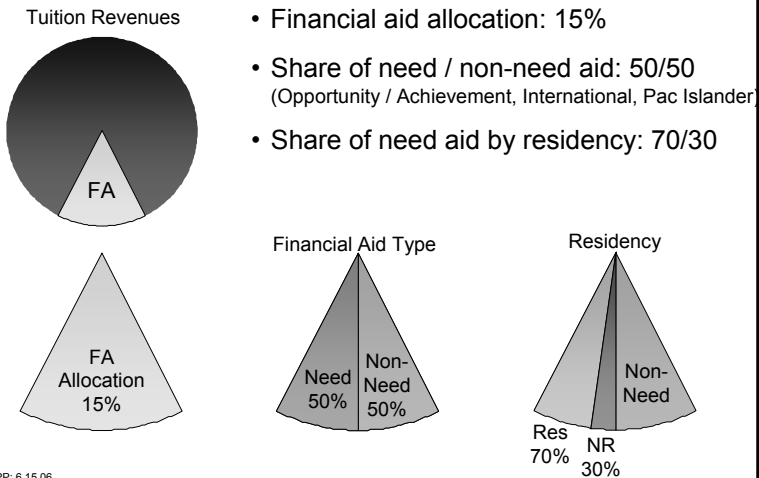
Tuition Revenues

FA

• Financial aid allocation: 15%

• Share of need / non-need aid: 50/50
(Opportunity / Achievement, International, Pac Islander)

• Share of need aid by residency: 70/30

FA Allocation 15%

Financial Aid Type

Need 50%

Non-Need 50%

Residency

Non-Need

Res 70%

NR 30%

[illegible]P: 6.15.06